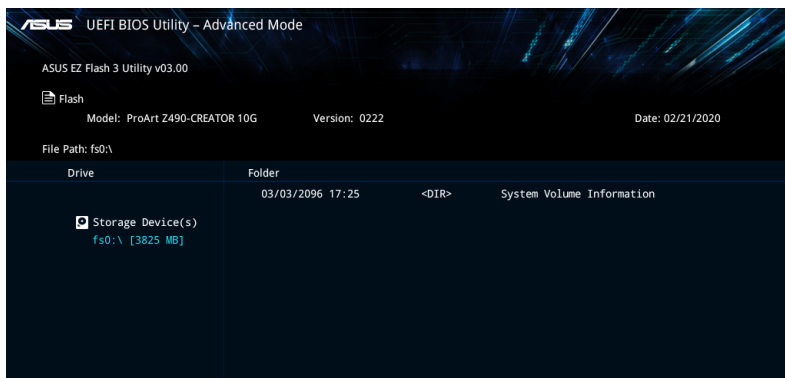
ASUS UEFI BIOS Utility – Advanced Mode

ASUS EZ Flash 3 Utility v03.00

Flash

Model: ProArt Z490-CREATOR 10G

Version: 0222

Date: 02/21/2020

File Path: fs0:\

| Drive | Folder | | |
|---|---|---|---|
| | 03/03/2096 17:25 | <DIR> | System Volume Information |
| Storage Device(s) | | | |
| fs0:\ [3825 MB] | | | |